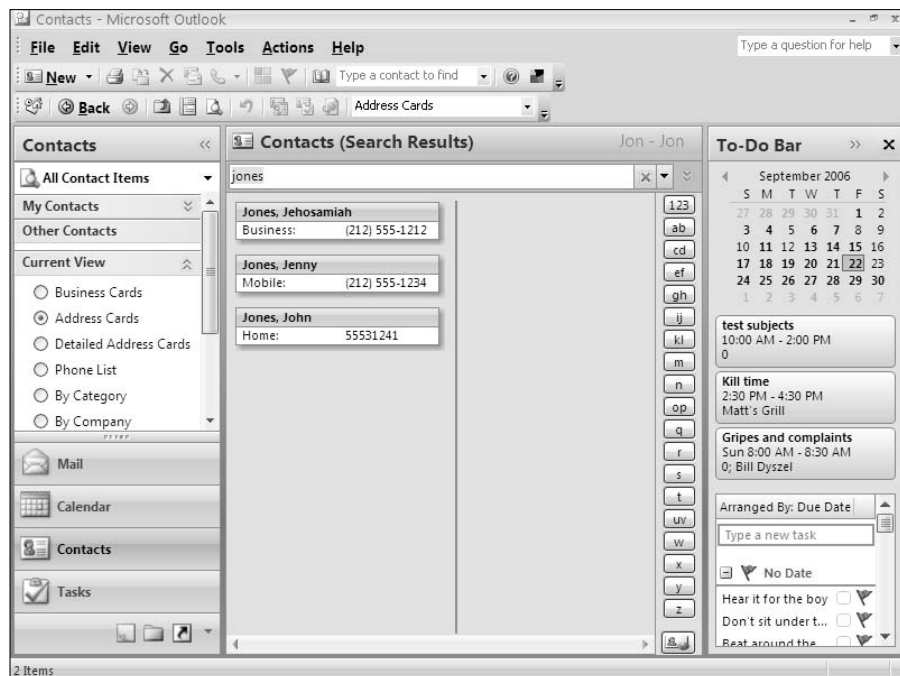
Contacts - Microsoft Outlook

File Edit View Go Tools Actions Help

Type a question for help

New Type a contact to find

Back Address Cards

Contacts

All Contact Items

My Contacts

Other Contacts

Current View

Business Cards

Address Cards

Detailed Address Cards

Phone List

By Category

By Company

Mail

Calendar

Contacts

Tasks

Contacts (Search Results) Jon - Jon

jones

Jones, Jehosamiah
Business: (212) 555-1212

Jones, Jenny
Mobile: (212) 555-1234

Jones, John
Home: 55531241

123
ab
cd
ef
gh
ij
kl
m
n
op
q
r
s
t
uv
w
x
y
z

To-Do Bar

September 2006

| S | M | T | W | T | F | S |
|---|---|---|---|---|---|---|
| 27 | 28 | 29 | 30 | 31 | 1 | 2 |
| 3 | 4 | 5 | 6 | 7 | 8 | 9 |
| 10 | 11 | 12 | 13 | 14 | 15 | 16 |
| 17 | 18 | 19 | 20 | 21 | 22 | 23 |
| 24 | 25 | 26 | 27 | 28 | 29 | 30 |
| 1 | 2 | 3 | 4 | 5 | 6 | 7 |

test subjects
10:00 AM - 2:00 PM
0

Kill time
2:30 PM - 4:30 PM
Matt's Grill

Gripes and complaints
Sun 8:00 AM - 8:30 AM
0; Bill Dyszel

Arranged By: Due Date

Type a new task

No Date

Hear it for the boy

Don't sit under t...

Beat around the

2 Items